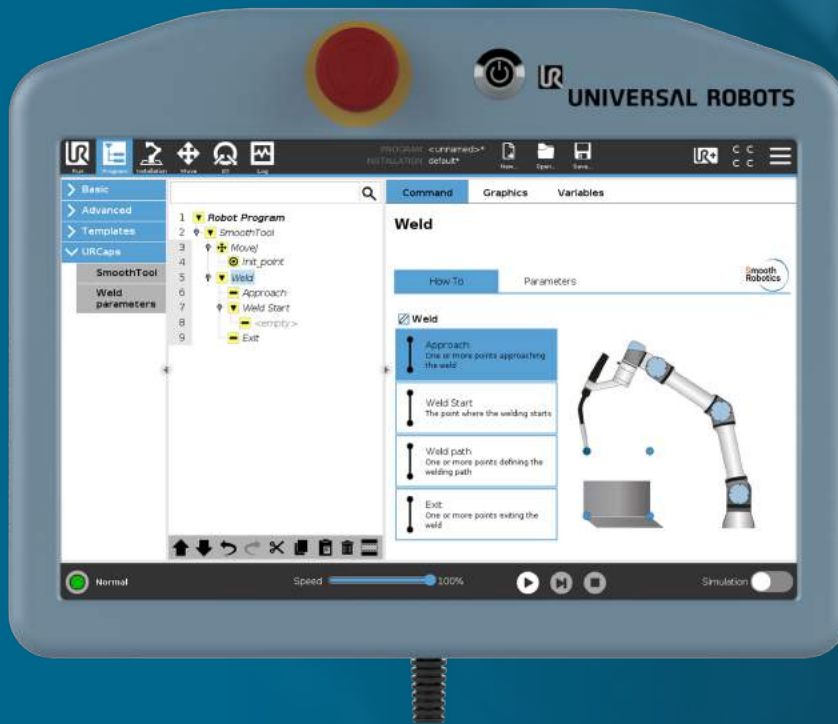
UNIVERSAL ROBOTS

Run Program Installation Move I/O Log

PROGRAM <unnamed>*
INSTALLATION default*

New... Open... Save...

Basic
Advanced
Templates
URCaps
SmoothTool
Weld parameters

1 Robot Program
2 SmoothTool
3 MoveJ
4 Init_point
5 Weld
6 Approach
7 Weld Start
8 <empty>
9 Exit

Command Graphics Variables

Weld

Smooth Robotics

How-To Parameters

Weld

Approach
One or more points approaching the weld

Weld Start
The point where the welding starts

Weld path
One or more points defining the welding path

Exit
One or more points exiting the weld

Normal

Speed 100%

Simulation